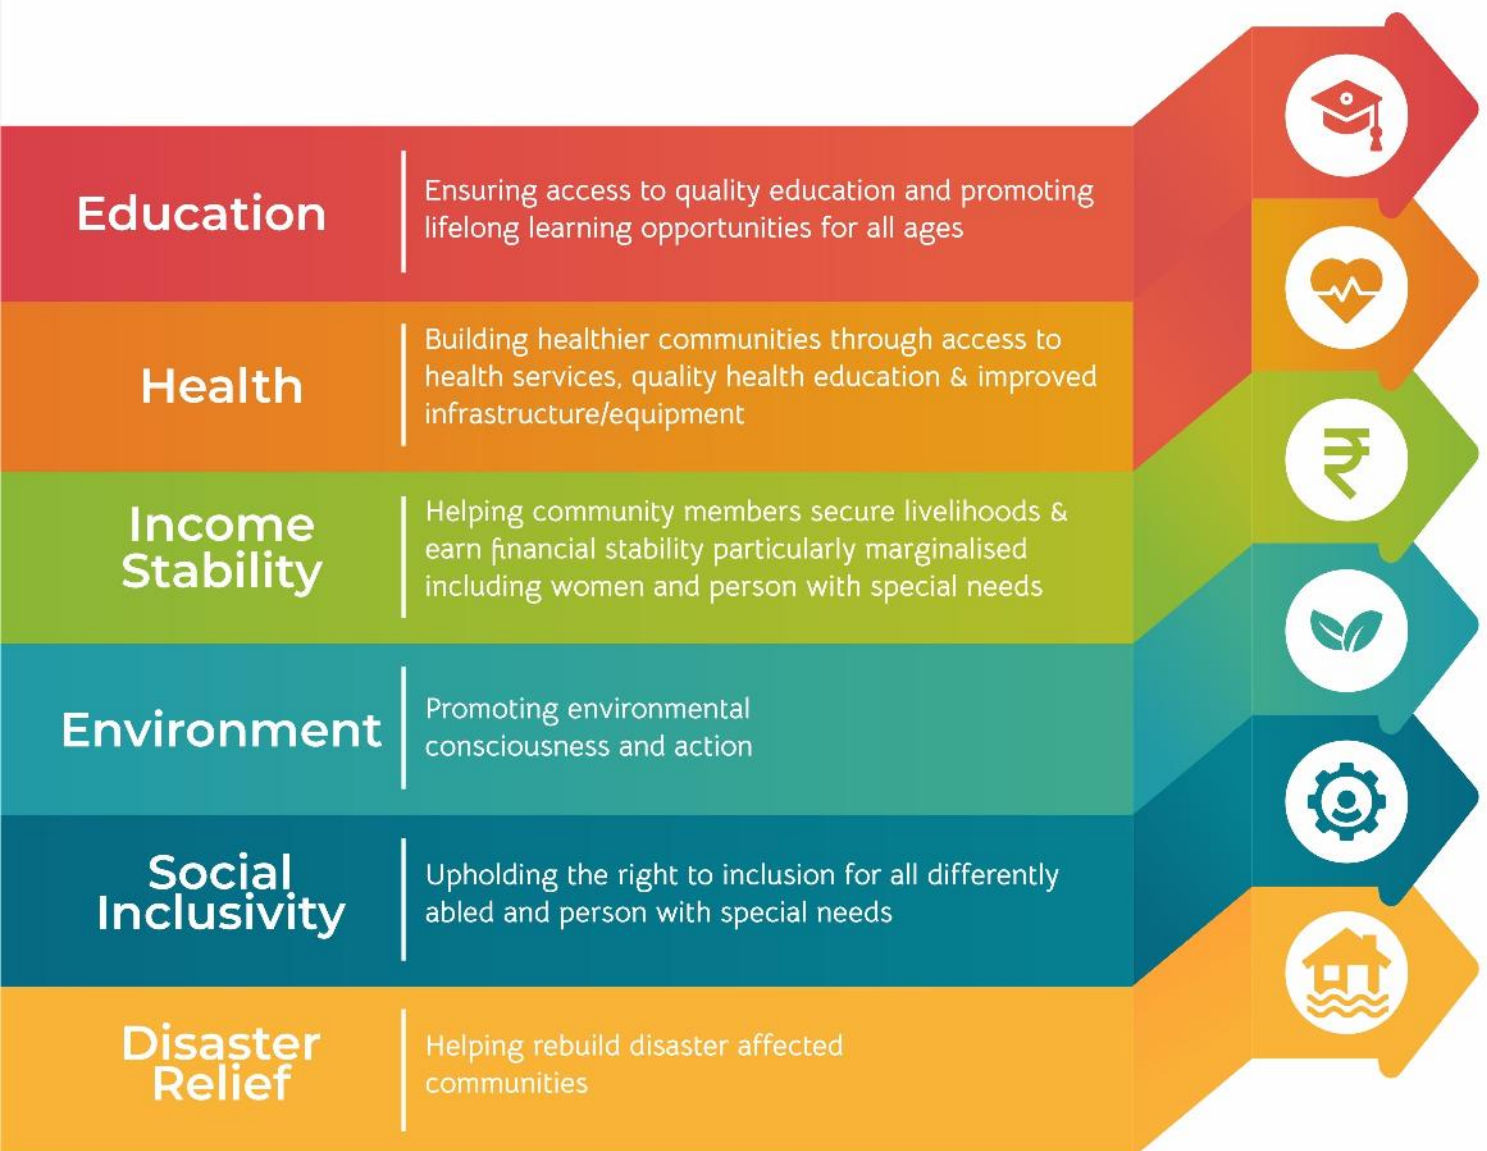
Education

Ensuring access to quality education and promoting lifelong learning opportunities for all ages

Health

Building healthier communities through access to health services, quality health education & improved infrastructure/equipment

Income Stability

Helping community members secure livelihoods & earn financial stability particularly marginalised including women and person with special needs

Environment

Promoting environmental consciousness and action

Social Inclusivity

Upholding the right to inclusion for all differently abled and person with special needs

Disaster Relief

Helping rebuild disaster affected communities

₹